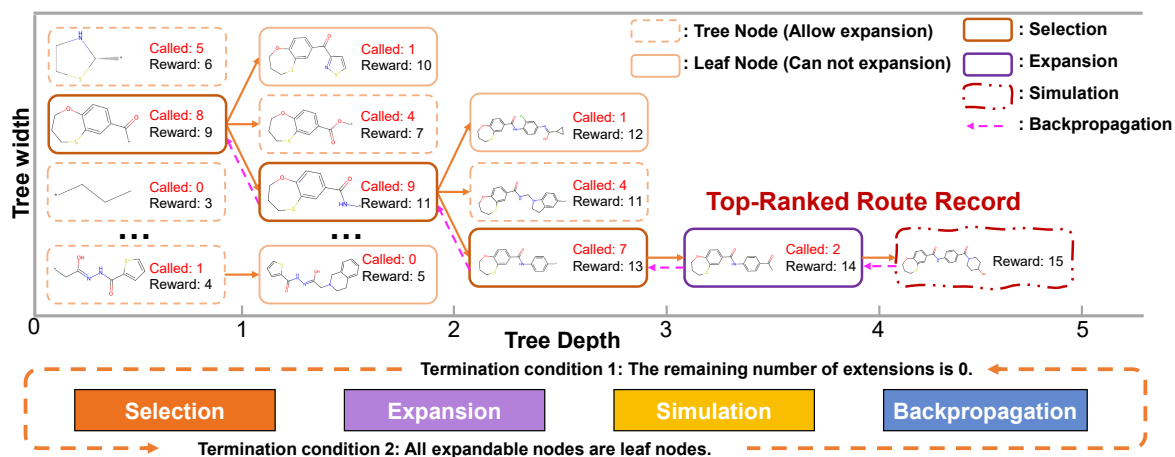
: Tree Node (Allow expansion)

: Leaf Node (Can not expansion)

: Selection

: Expansion

: Simulation

: Backpropagation

Tree width

Called: 5
Reward: 6

Called: 8
Reward: 9

Called: 0
Reward: 3

...

Called: 1
Reward: 4

Called: 1
Reward: 10

Called: 4
Reward: 7

Called: 9
Reward: 11

...

Called: 0
Reward: 5

Called: 1
Reward: 12

Called: 4
Reward: 11

Called: 7
Reward: 13

Top-Ranked Route Record

Called: 2
Reward: 14

Reward: 15

0 1 2 3 4 5

Tree Depth

Termination condition 1: The remaining number of extensions is 0.

Selection

Expansion

Simulation

Backpropagation

Termination condition 2: All expandable nodes are leaf nodes.